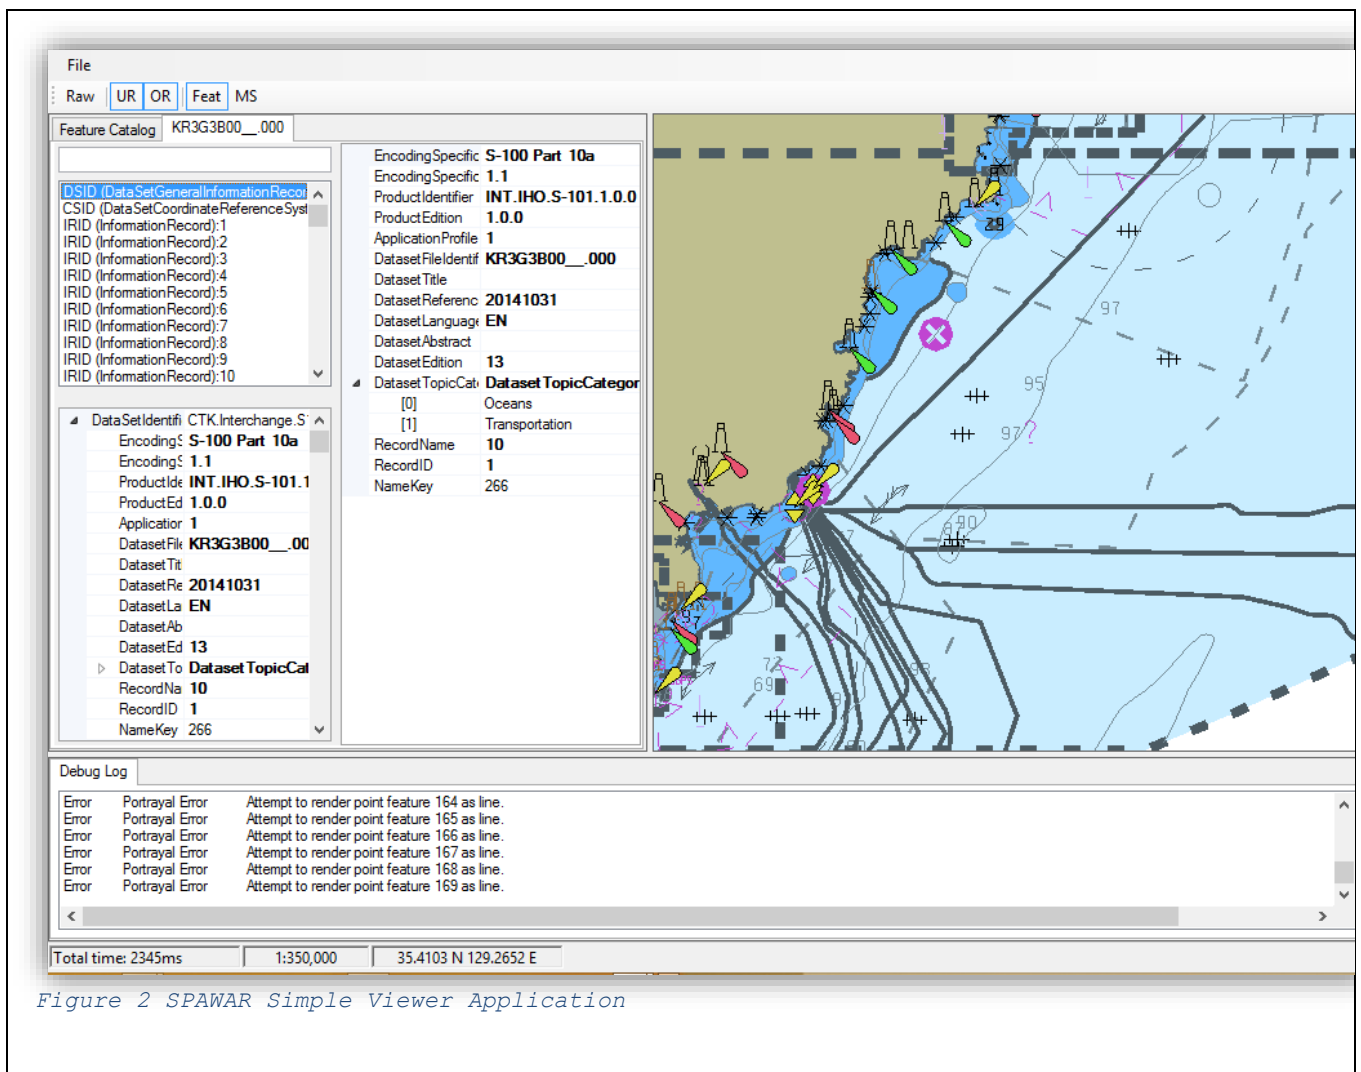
File

Raw UR OR Feat MS

Feature Catalog KR3G3B00__.000

DSID (DataSetGeneralInformationRecor
CSID (DataSetCoordinateReferenceSyst
IRID (InformationRecord):1
IRID (InformationRecord):2
IRID (InformationRecord):3
IRID (InformationRecord):4
IRID (InformationRecord):5
IRID (InformationRecord):6
IRID (InformationRecord):7
IRID (InformationRecord):8
IRID (InformationRecord):9
IRID (InformationRecord):10

| | |
|---|---|
| DataSetIdentifi | CTK.Interchange.S |
| Encoding: | S-100 Part 10a |
| Encoding: | 1.1 |
| ProductIde | INT.IHO.S-101.1 |
| ProductEd | 1.0.0 |
| Applicatior | 1 |
| DatasetFil | KR3G3B00__.00 |
| DatasetTit | |
| DatasetRe | 20141031 |
| DatasetLa | EN |
| DatasetAb | |
| DatasetEd | 13 |
| DatasetTo | Dataset TopicCat |
| RecordNa | 10 |
| RecordID | 1 |
| NameKey | 266 |

| | |
|---|---|
| EncodingSpecific | S-100 Part 10a |
| EncodingSpecific | 1.1 |
| ProductIdentifier | INT.IHO.S-101.1.0.0 |
| ProductEdition | 1.0.0 |
| ApplicationProfile | 1 |
| DatasetFileIdentif | KR3G3B00__.000 |
| DatasetTitle | |
| DatasetReferenc | 20141031 |
| DatasetLanguag | EN |
| DatasetAbstract | |
| DatasetEdition | 13 |
| DatasetTopicCat | Dataset TopicCategor |
| [0] | Oceans |
| [1] | Transportation |
| RecordName | 10 |
| RecordID | 1 |
| NameKey | 266 |

29 97 95 97 90 72 69 97 98

Debug Log

| | | |
|---|---|---|
| Error | Portrayal Error | Attempt to render point feature 164 as line. |
| Error | Portrayal Error | Attempt to render point feature 165 as line. |
| Error | Portrayal Error | Attempt to render point feature 166 as line. |
| Error | Portrayal Error | Attempt to render point feature 167 as line. |
| Error | Portrayal Error | Attempt to render point feature 168 as line. |
| Error | Portrayal Error | Attempt to render point feature 169 as line. |

Total time: 2345ms 1:350,000 35.4103 N 129.2652 E

Figure 2 SPAWAR Simple Viewer Application